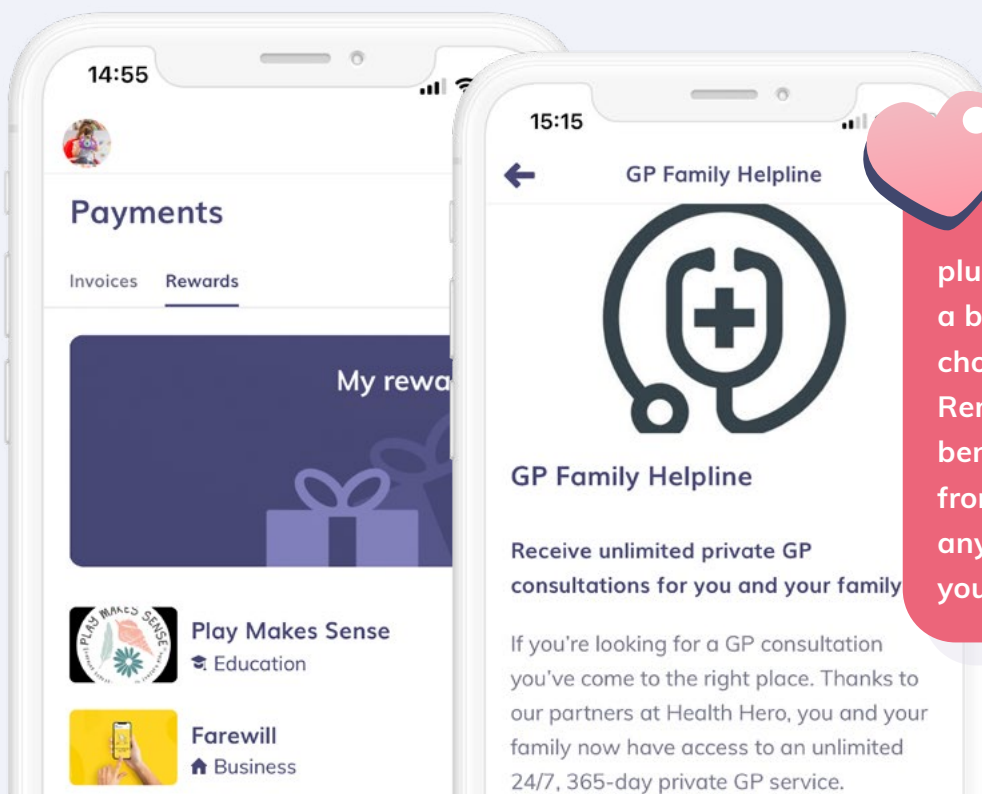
14:55

Payments

Invoices Rewards

My rewa

PLAY MAKES SENSE

Play Makes Sense
Education

Farewill
Business

15:15

GP Family Helpline

GP Family Helpline

Receive unlimited private GP consultations for you and your family

If you're looking for a GP consultation you've come to the right place. Thanks to our partners at Health Hero, you and your family now have access to an unlimited 24/7, 365-day private GP service.

plu
a b
cha
Rer
ber
fro
any
you